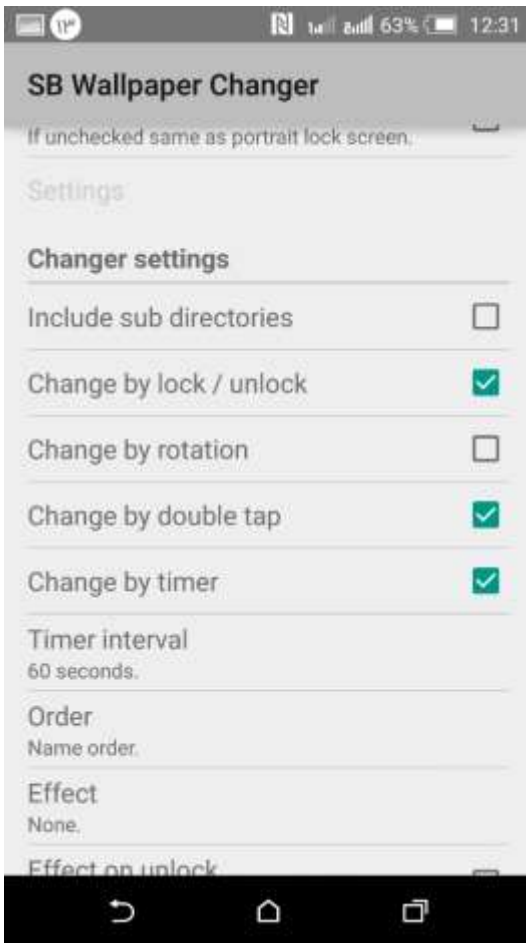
63% 12:31

SB Wallpaper Changer

If unchecked same as portrait lock screen.

Settings

Changer settings

Include sub directories

Change by lock / unlock

Change by rotation

Change by double tap

Change by timer

Timer interval
60 seconds.

Order
Name order.

Effect
None.

Effect on unlock